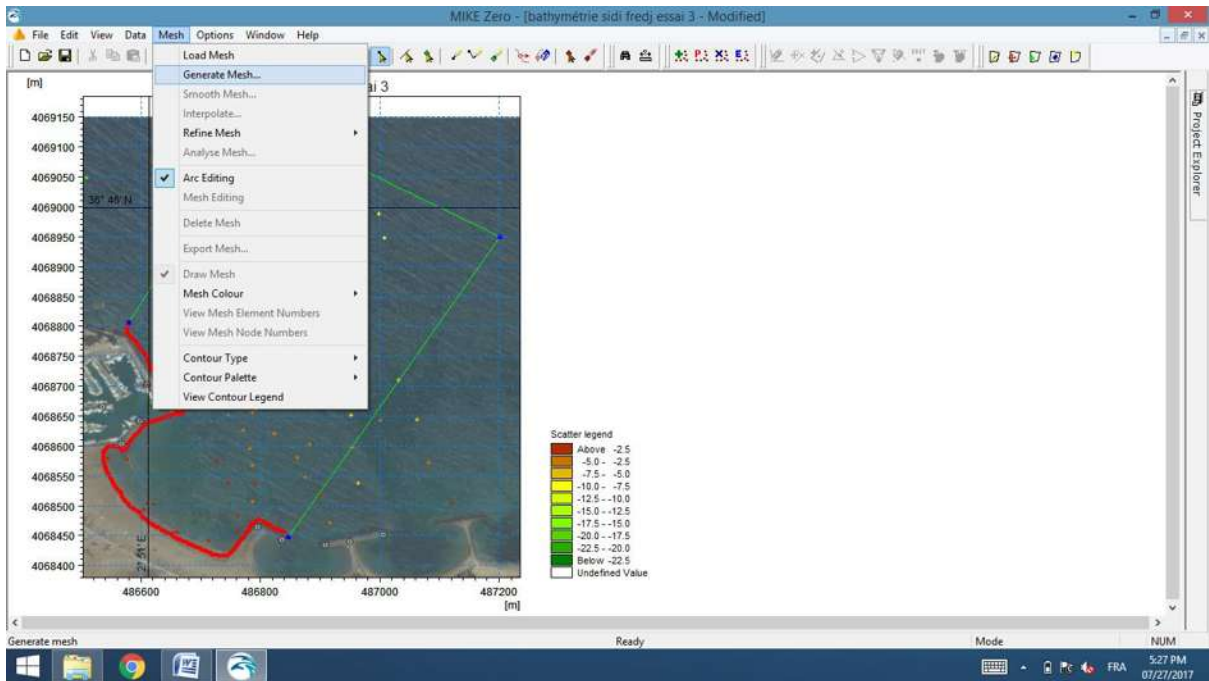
MIKE Zero - [bathymétrie sidi fredj essai 3 - Modified]

File Edit View Data Mesh Options Window Help

Load Mesh
Generate Mesh...
Smooth Mesh...
Interpolate...
Refine Mesh
Analyse Mesh...
Arc Editing
Mesh Editing
Delete Mesh
Export Mesh...
Draw Mesh
Mesh Colour
View Mesh Element Numbers
View Mesh Node Numbers
Contour Type
Contour Palette
View Contour Legend

[m]
ai 3

4069150
4069100
4069050
4069000
4068950
4068900
4068850
4068800
4068750
4068700
4068650
4068600
4068550
4068500
4068450
4068400

36° 46' N
2° 51' E

486600
486800
487000
487200
[m]

Scatter legend
Above -2.5
-5.0 - -2.5
-7.5 - -5.0
-10.0 - -7.5
-12.5 - -10.0
-15.0 - -12.5
-17.5 - -15.0
-20.0 - -17.5
-22.5 - -20.0
Below -22.5
Undefined Value

Project Explorer

Generate mesh
Ready
Mode
NUM

FRA
5:27 PM
07/27/2017